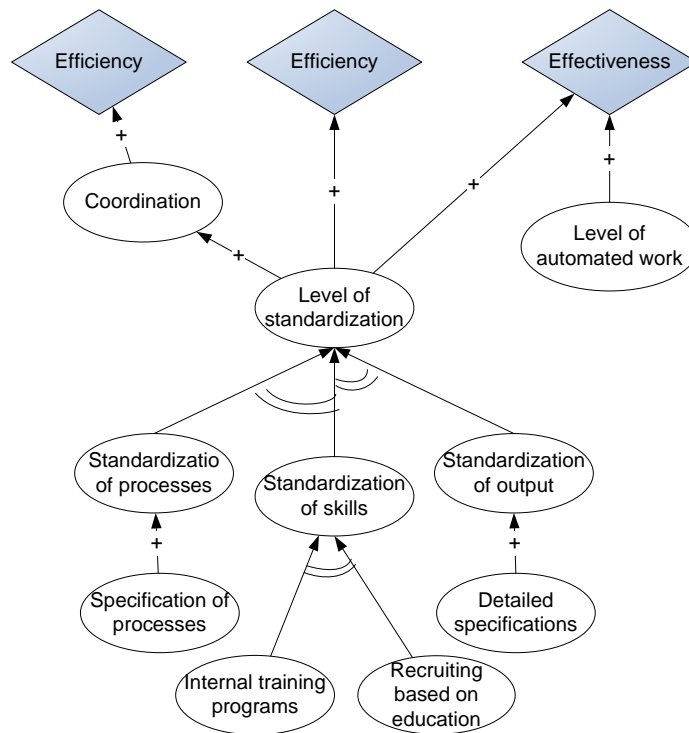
Efficiency

Efficiency

Effectiveness

+

+

+

+

Coordination

+

Level of automated work

Level of standardization

Standardizatio of processes

Standardization of skills

Standardization of output

+

+

Specification of processes

Detailed specifications

Internal training programs

Recruiting based on education